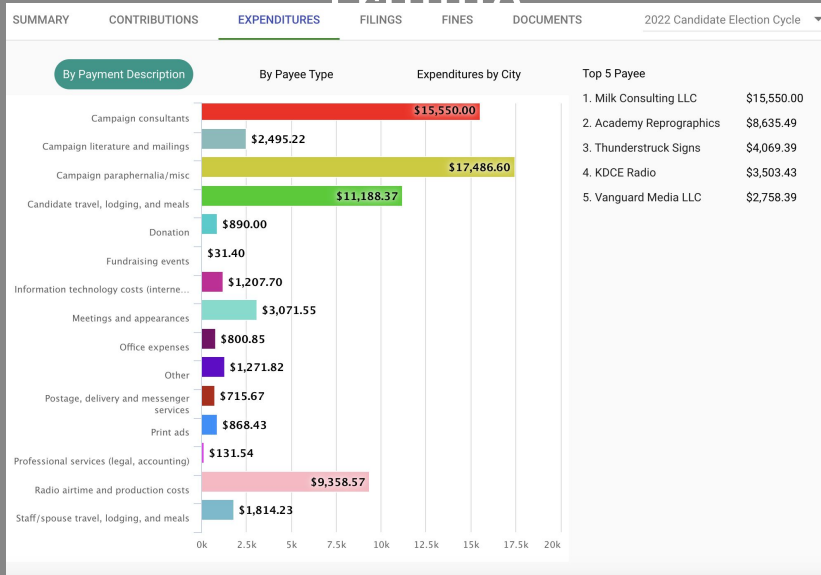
SUMMARY CONTRIBUTIONS EXPENDITURES FILINGS FINES DOCUMENTS 2022 Candidate Election Cycle

By Payment Description By Payee Type Expenditures by City

| Category | Amount |
|---|---|
| Campaign consultants | $15,550.00 |
| Campaign literature and mailings | $2,495.22 |
| Campaign paraphernalia/misc | $17,486.60 |
| Candidate travel, lodging, and meals | $11,188.37 |
| Donation | $890.00 |
| Fundraising events | $31.40 |
| Information technology costs (interne... | $1,207.70 |
| Meetings and appearances | $3,071.55 |
| Office expenses | $800.85 |
| Other | $1,271.82 |
| Postage, delivery and messenger services | $715.67 |
| Print ads | $868.43 |
| Professional services (legal, accounting) | $131.54 |
| Radio airtime and production costs | $9,358.57 |
| Staff/spouse travel, lodging, and meals | $1,814.23 |

0k 2.5k 5k 7.5k 10k 12.5k 15k 17.5k 20k

Top 5 Payee

| Payee | Amount |
|---|---|
| 1. Milk Consulting LLC | $15,550.00 |
| 2. Academy Reprographics | $8,635.49 |
| 3. Thunderstruck Signs | $4,069.39 |
| 4. KDCE Radio | $3,503.43 |
| 5. Vanguard Media LLC | $2,758.39 |